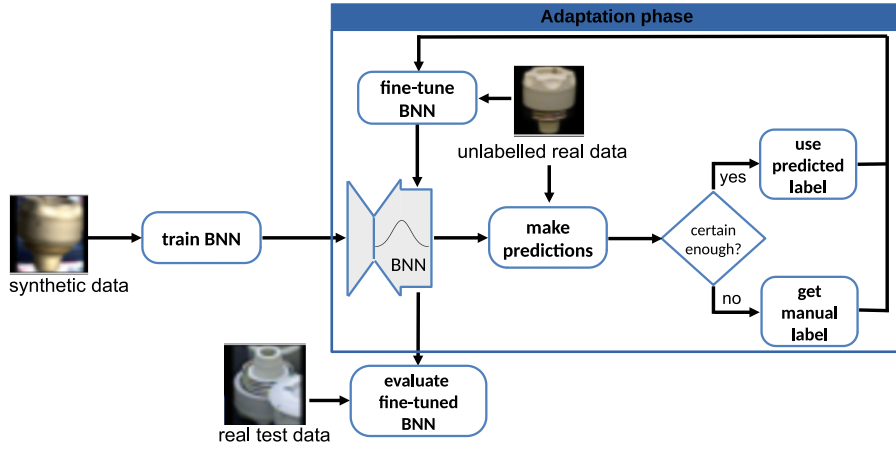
Adaptation phase

fine-tune BNN

unlabelled real data

synthetic data

train BNN

BNN

make predictions

certain enough?

yes

use predicted label

no

get manual label

real test data

evaluate fine-tuned BNN